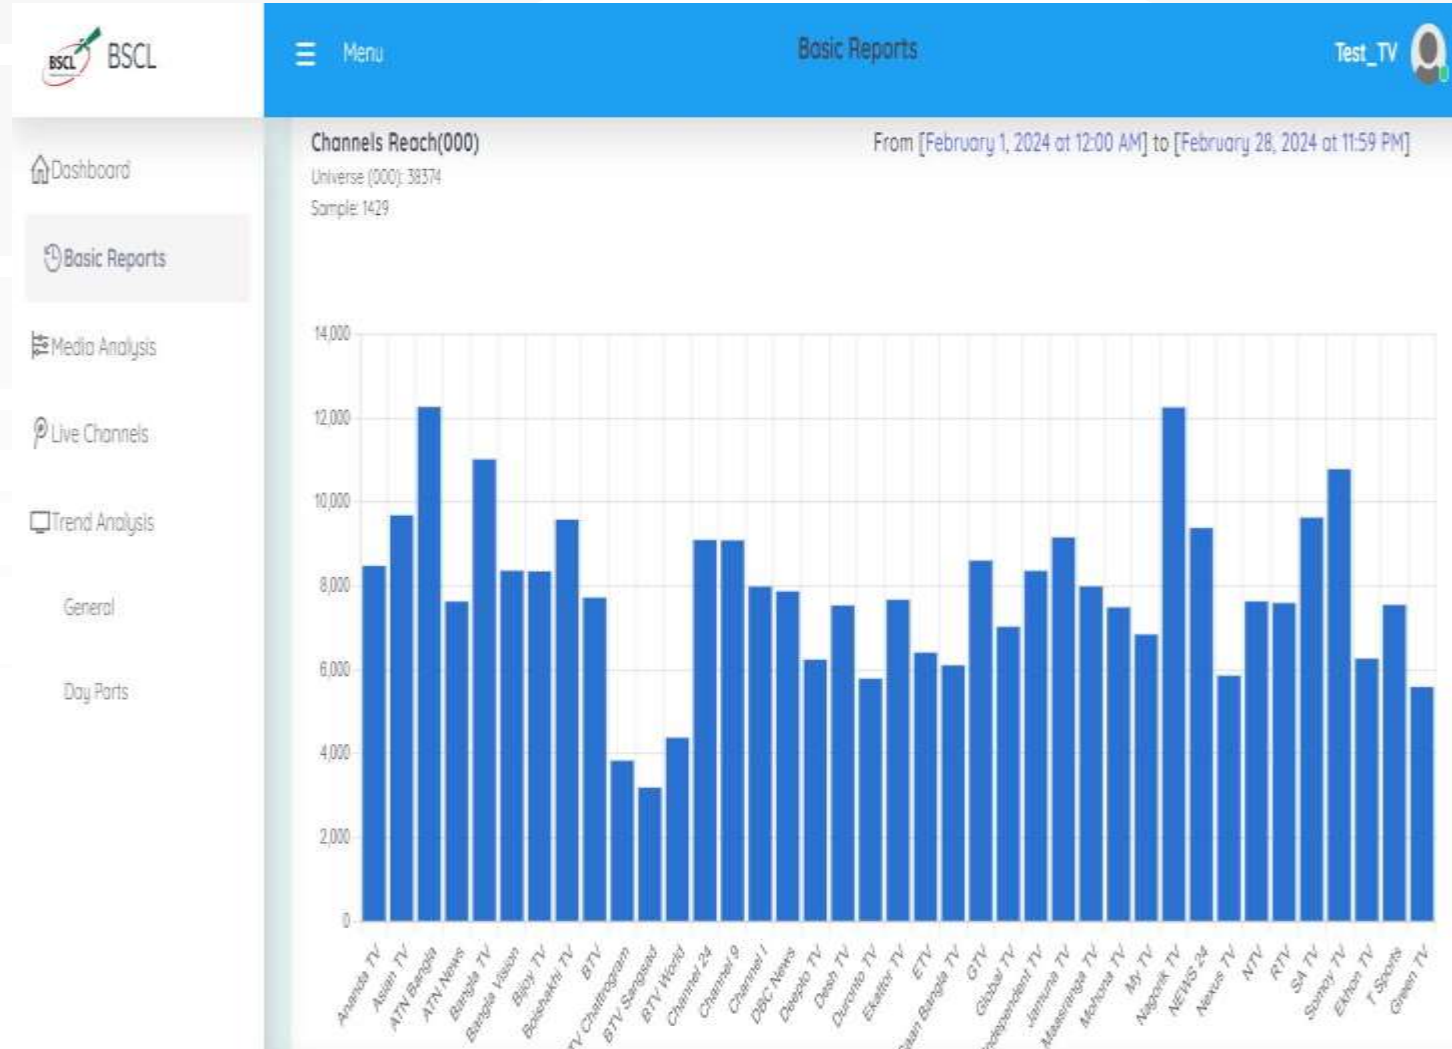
BSCL BSCL

☰ Menu

Basic Reports

Test_TV

Dashboard

Basic Reports

Media Analysis

Live Channels

Trend Analysis

General

Day Parts

Channels Reach(000)

Universe (000): 38374

Sample: 1429

From [February 1, 2024 at 12:00 AM] to [February 28, 2024 at 11:59 PM]

14,000
12,000
10,000
8,000
6,000
4,000
2,000
0

Ananda TV
Asian TV
ATN Bangla
ATN News
Bangla TV
Bangla Vision
Bijoy TV
Boishakhi TV
BTV
BTV Chattogram
BTV Sangsad
BTV World
Channel 24
Channel 9
Channel I
DBC News
Deepto TV
Desh TV
Duronto TV
Ekattor TV
ETV
Gaan Bangla TV
GTV
Global TV
Independent TV
Jamuna TV
Maasranga TV
Mohona TV
My TV
Nagorik TV
NEWS 24
Nexus TV
NTV
RTV
SA TV
Somoy TV
Ekhon TV
T Sports
Green TV